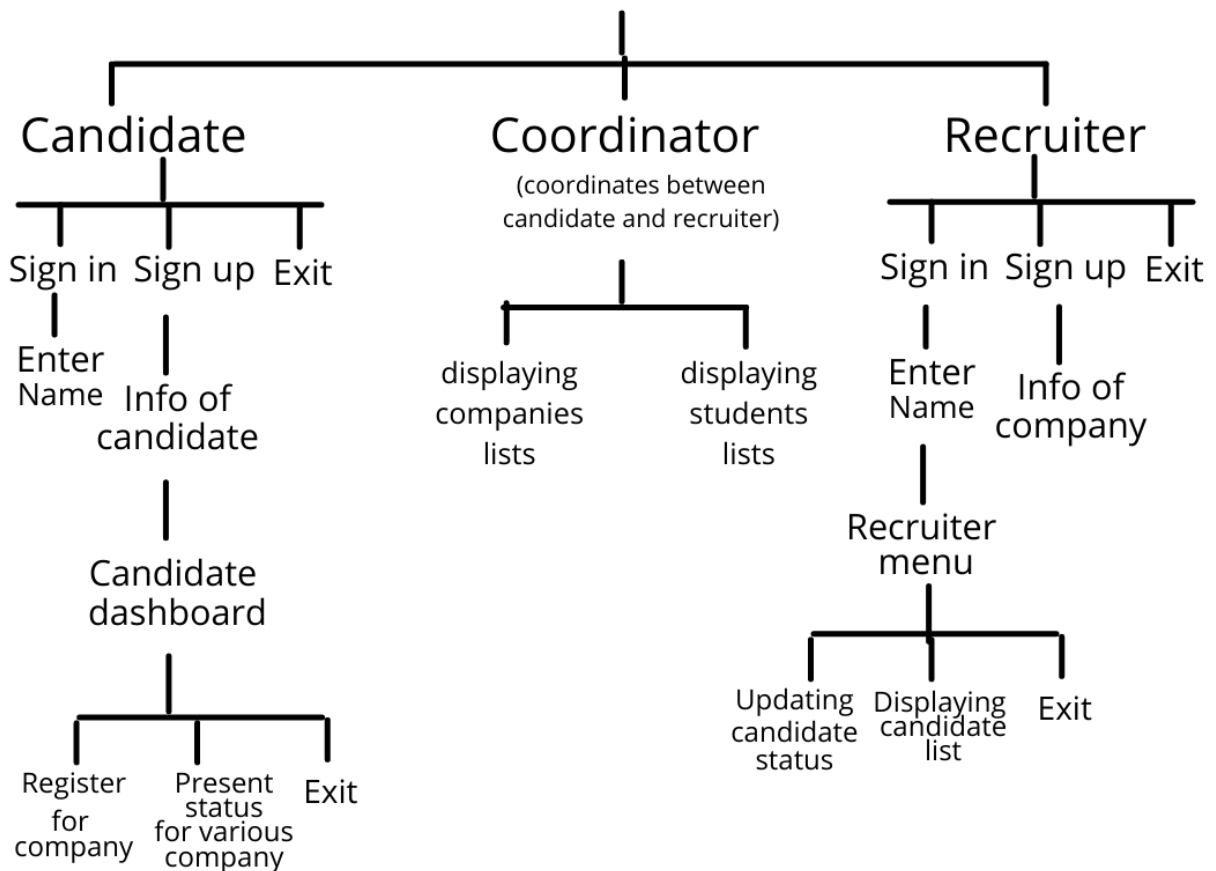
Candidate

Coordinator
(coordinates between candidate and recruiter)

Recruiter

Sign in Sign up Exit

Enter Name

Info of candidate

Candidate dashboard

Register for company

Present status for various company

Exit

displaying companies lists

displaying students lists

Sign in Sign up Exit

Enter Name

Info of company

Recruiter menu

Updating candidate status

Displaying candidate list

Exit